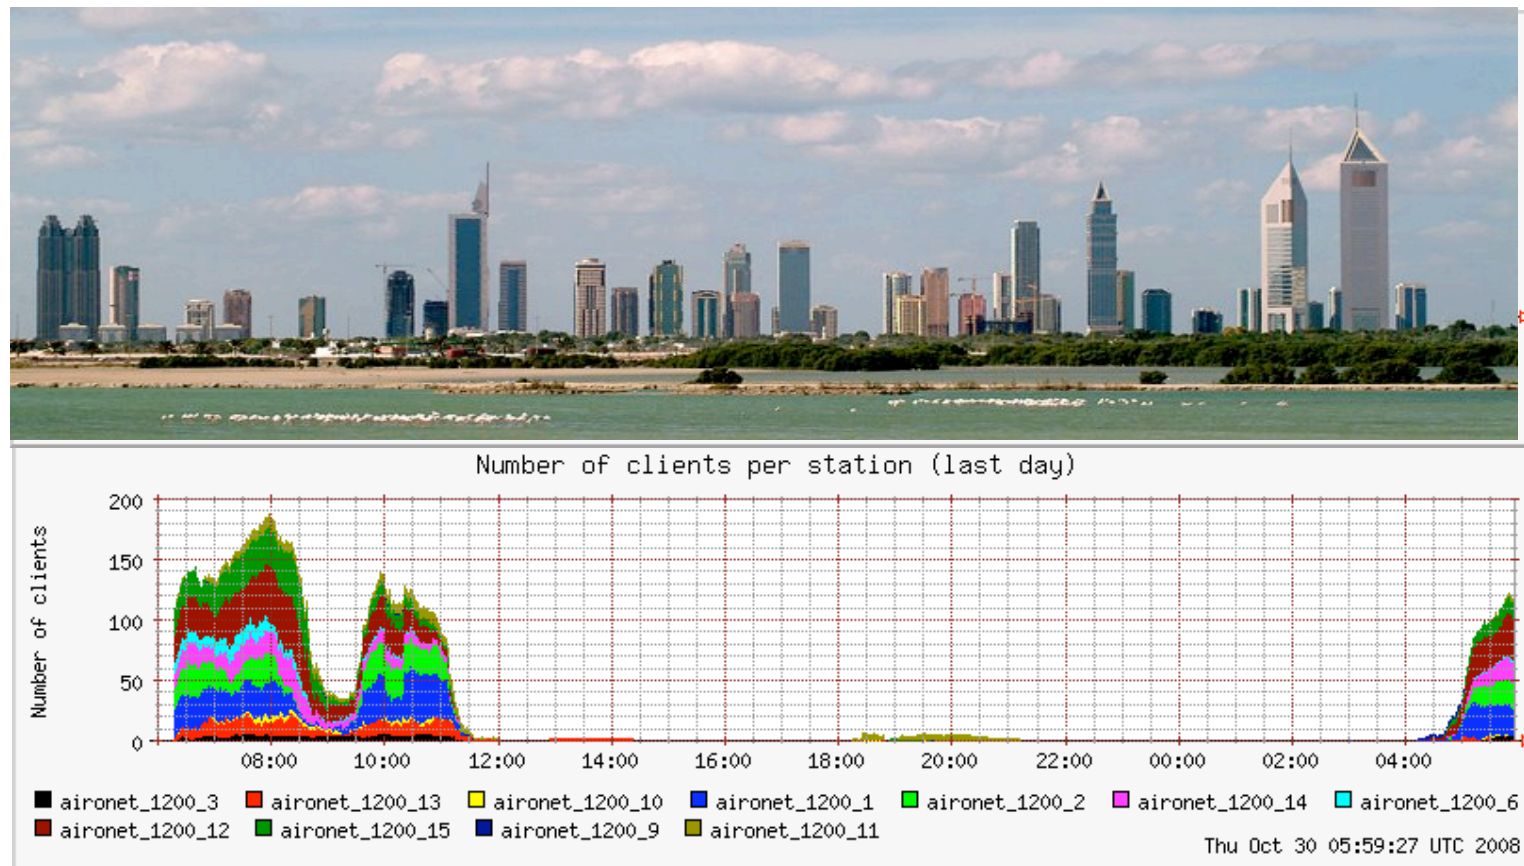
Number of clients per station (last day)

Number of clients

200
150
100
50
0

08:00 10:00 12:00 14:00 16:00 18:00 20:00 22:00 00:00 02:00 04:00

aironet_1200_3 aironet_1200_13 aironet_1200_10 aironet_1200_1 aironet_1200_2 aironet_1200_14 aironet_1200_6
aironet_1200_12 aironet_1200_15 aironet_1200_9 aironet_1200_11

Thu Oct 30 05:59:27 UTC 2008